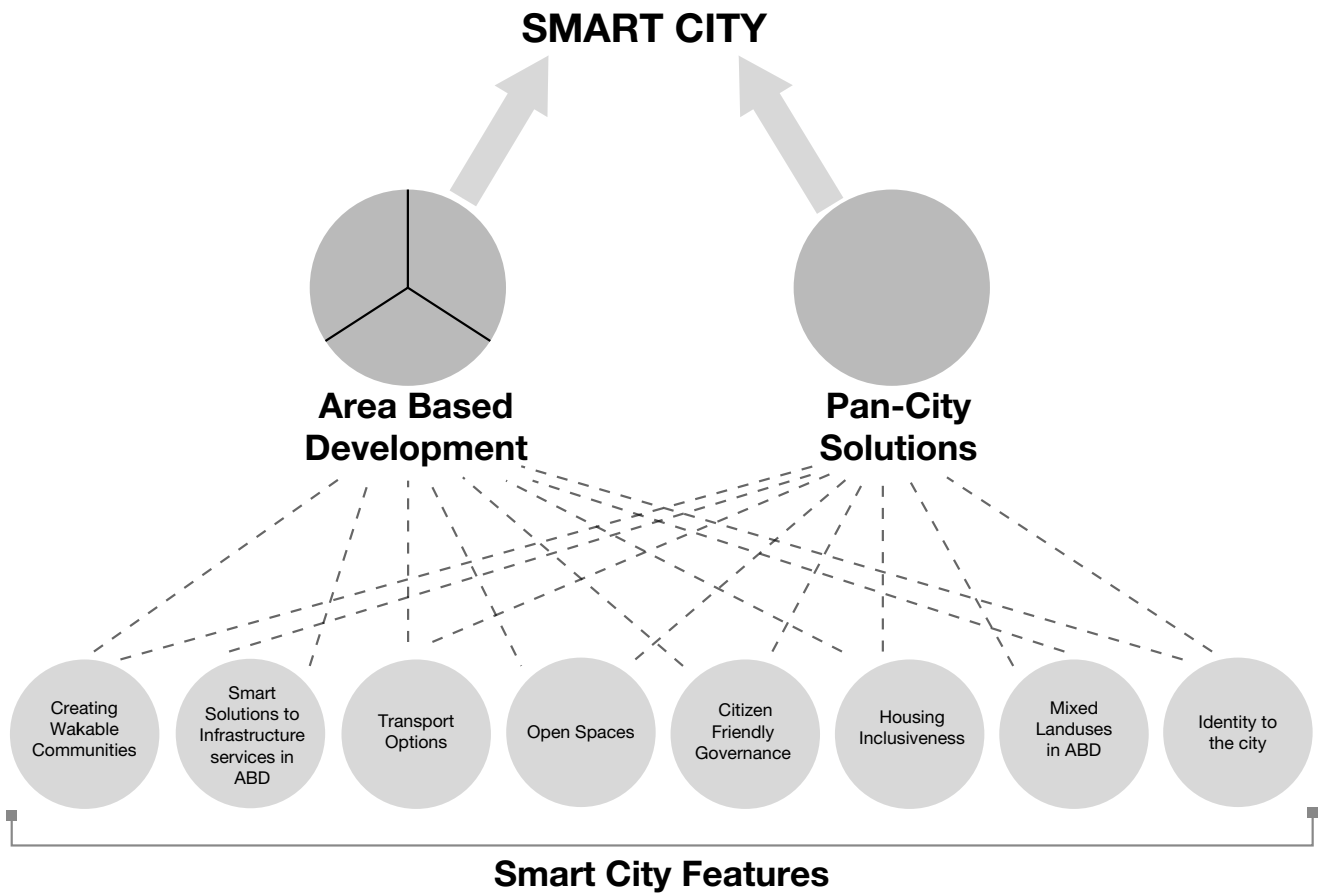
SMART CITY

Area Based Development

Pan-City Solutions

Creating Wakable Communities

Smart Solutions to Infrastructure services in ABD

Transport Options

Open Spaces

Citizen Friendly Governance

Housing Inclusiveness

Mixed Landuses in ABD

Identity to the city

Smart City Features